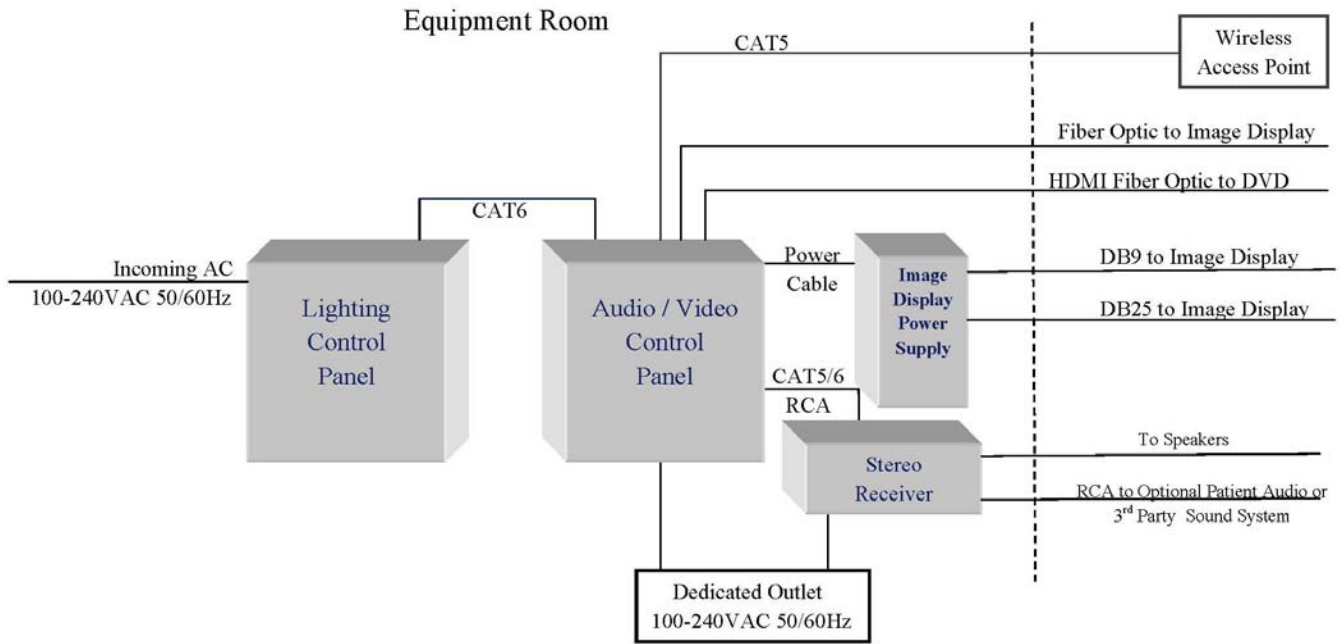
Equipment Room

CAT5

Wireless Access Point

Fiber Optic to Image Display

HDMI Fiber Optic to DVD

CAT6

Incoming AC
100-240VAC 50/60Hz

Lighting Control Panel

Audio / Video Control Panel

Power Cable

Image Display Power Supply

DB9 to Image Display

DB25 to Image Display

CAT5/6
RCA

Stereo Receiver

To Speakers

RCA to Optional Patient Audio or
3$^{rd}$ Party Sound System

Dedicated Outlet
100-240VAC 50/60Hz